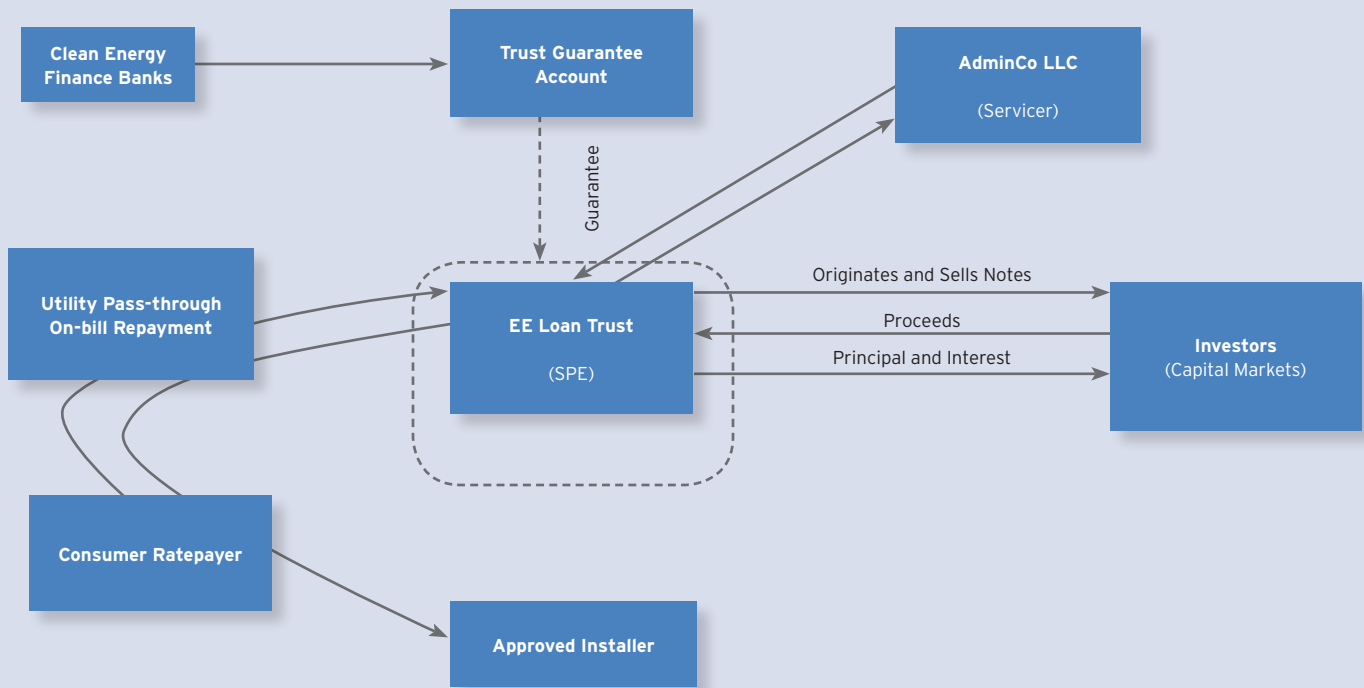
Clean Energy Finance Banks

Trust Guarantee Account

AdminCo LLC

(Servicer)

Guarantee

Utility Pass-through On-bill Repayment

EE Loan Trust

(SPE)

Originates and Sells Notes

Proceeds

Principal and Interest

Investors
(Capital Markets)

Consumer Ratepayer

Approved Installer